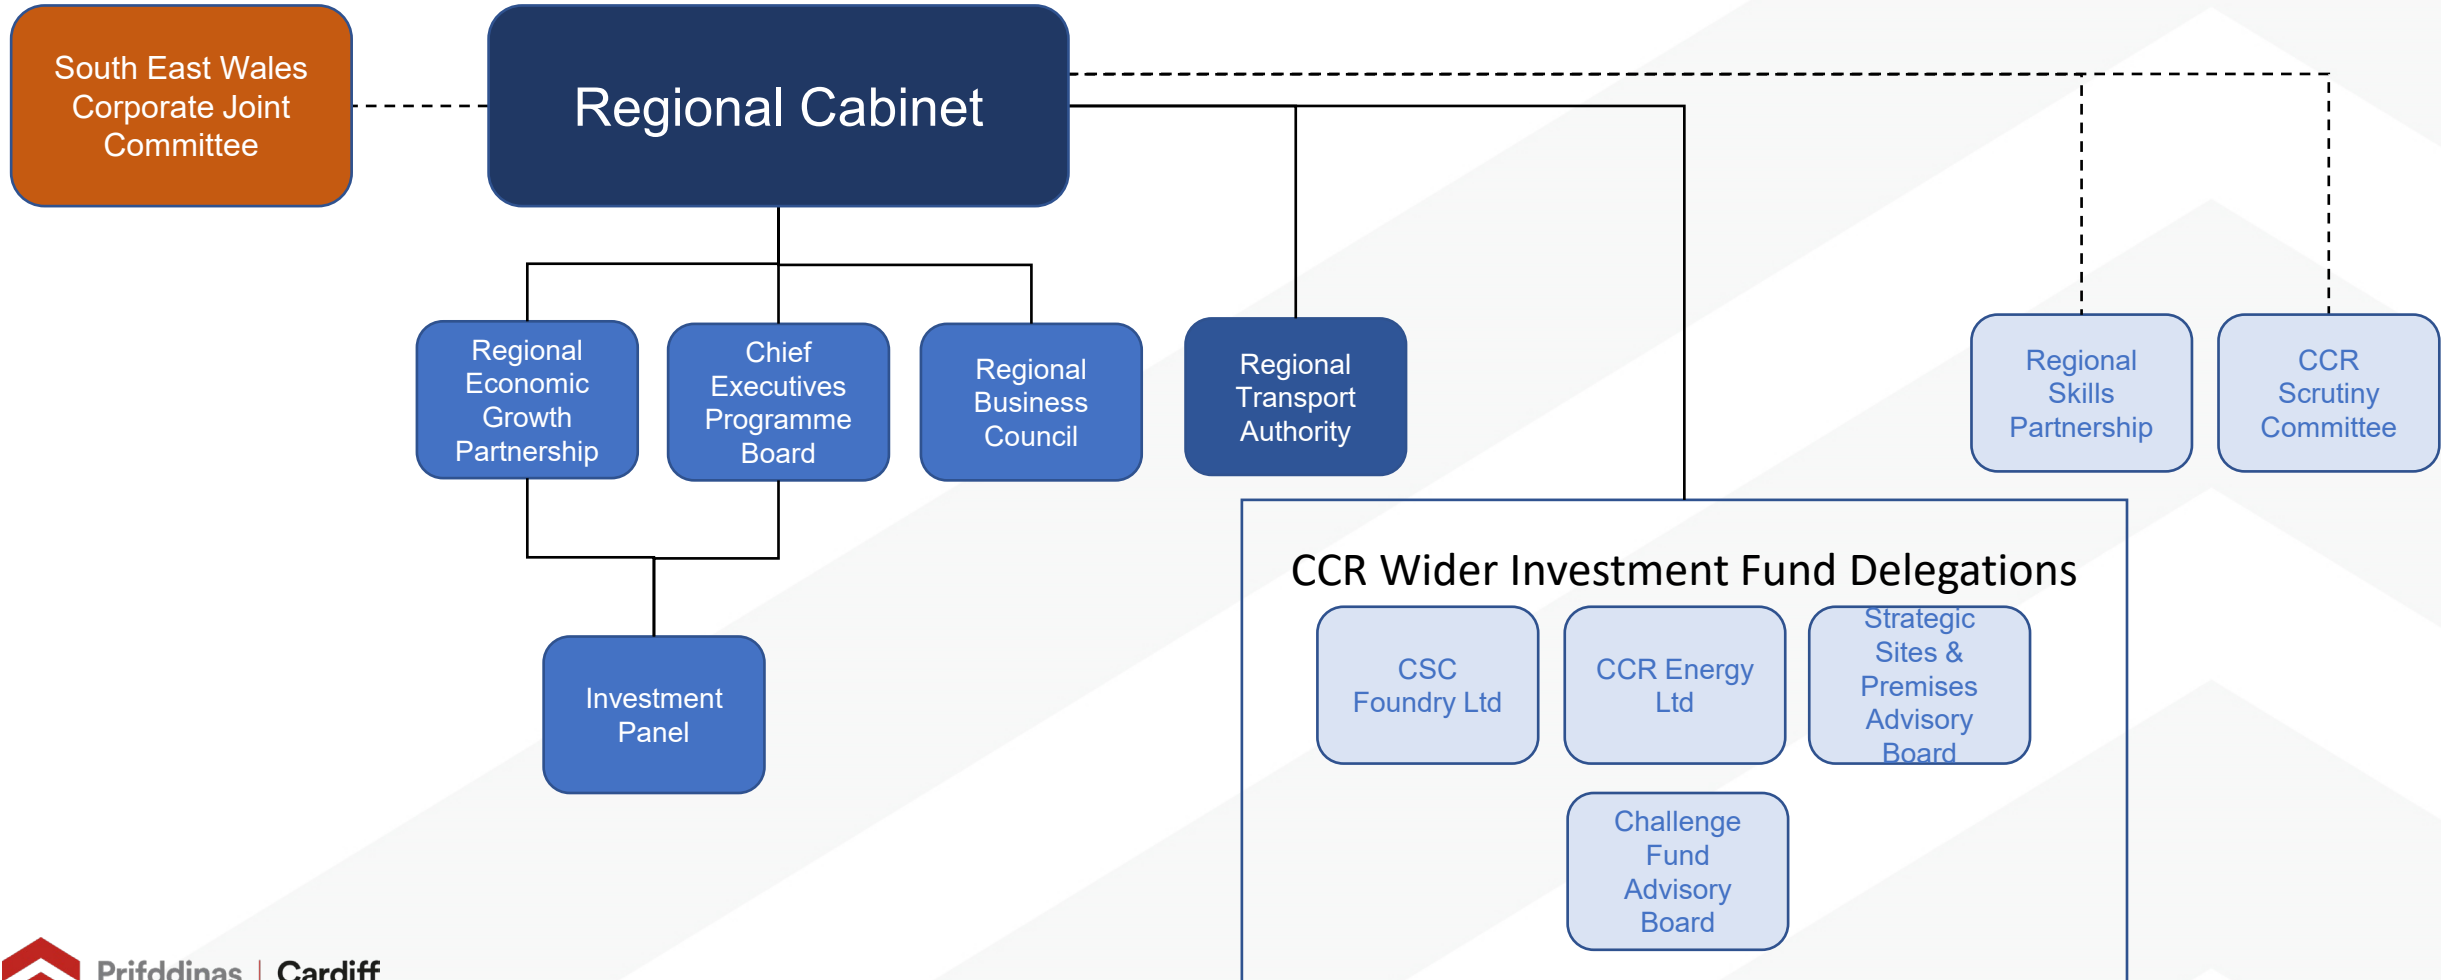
South East Wales Corporate Joint Committee

Regional Cabinet

Regional Economic Growth Partnership

Chief Executives Programme Board

Regional Business Council

Regional Transport Authority

Regional Skills Partnership

CCR Scrutiny Committee

Investment Panel

CCR Wider Investment Fund Delegations

CSC Foundry Ltd

CCR Energy Ltd

Strategic Sites & Premises Advisory Board

Challenge Fund Advisory Board

Prifddinas | Cardiff